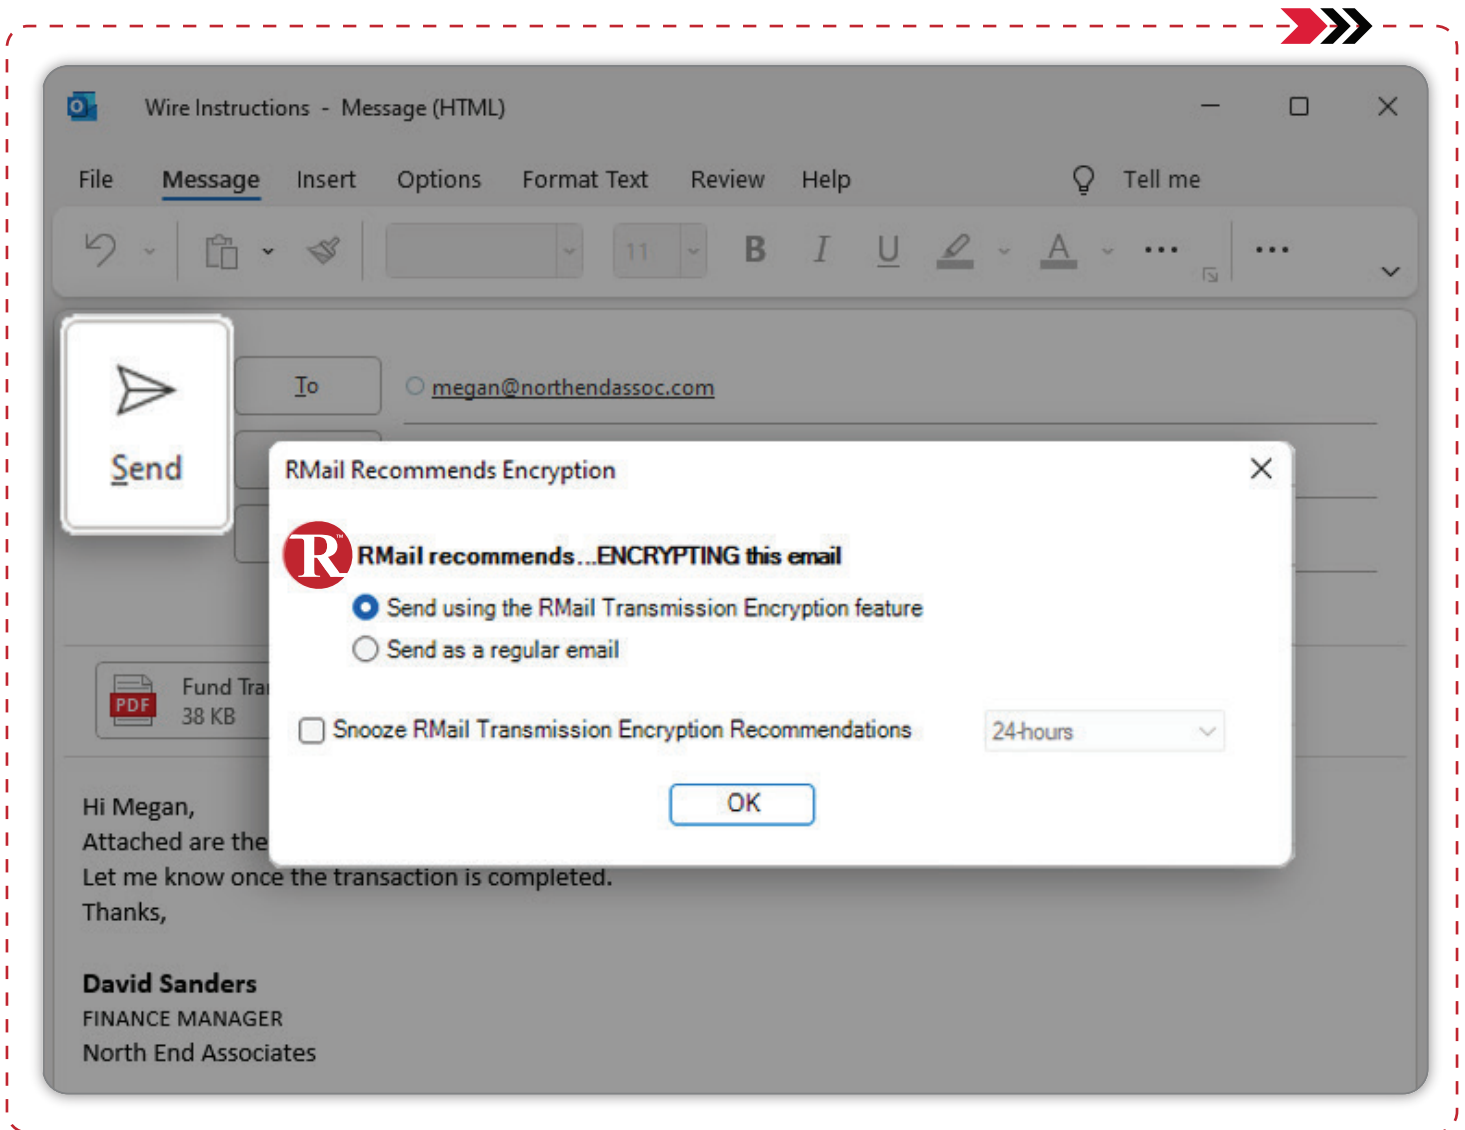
Wire Instructions - Message (HTML)

File Message Insert Options Format Text Review Help Tell me

11 B I U A ... ...

Send

To megan@northendassoc.com

RMail Recommends Encryption

R RMail recommends...ENCRYPTING this email

Send using the RMail Transmission Encryption feature

Send as a regular email

Snooze RMail Transmission Encryption Recommendations 24-hours

OK

PDF Fund Tra
38 KB

Hi Megan,
Attached are the
Let me know once the transaction is completed.
Thanks,

David Sanders
FINANCE MANAGER
North End Associates